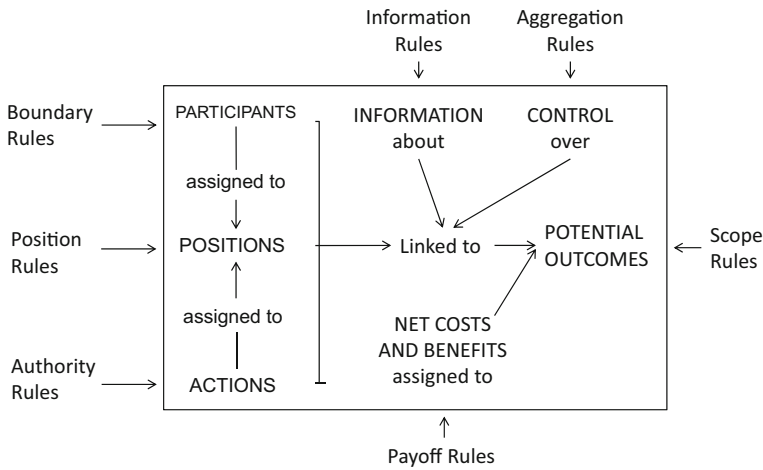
Information Rules

Aggregation Rules

Boundary Rules

PARTICIPANTS

assigned to

INFORMATION about

CONTROL over

Position Rules

POSITIONS

Linked to

POTENTIAL OUTCOMES

Scope Rules

assigned to

NET COSTS AND BENEFITS assigned to

Authority Rules

ACTIONS

Payoff Rules